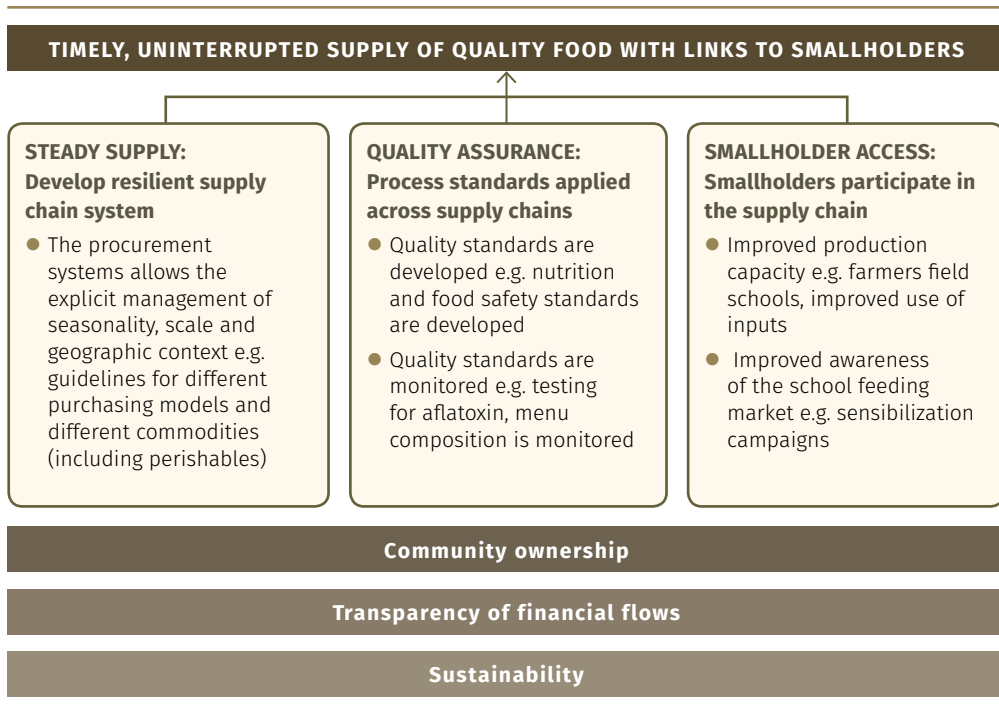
TIMELY, UNINTERRUPTED SUPPLY OF QUALITY FOOD WITH LINKS TO SMALLHOLDERS

STEADY SUPPLY:
Develop resilient supply chain system

- The procurement systems allows the explicit management of seasonality, scale and geographic context e.g. guidelines for different purchasing models and different commodities (including perishables)

QUALITY ASSURANCE:
Process standards applied across supply chains

- Quality standards are developed e.g. nutrition and food safety standards are developed
- Quality standards are monitored e.g. testing for aflatoxin, menu composition is monitored

SMALLHOLDER ACCESS:
Smallholders participate in the supply chain

- Improved production capacity e.g. farmers field schools, improved use of inputs
- Improved awareness of the school feeding market e.g. sensibilization campaigns

Community ownership

Transparency of financial flows

Sustainability